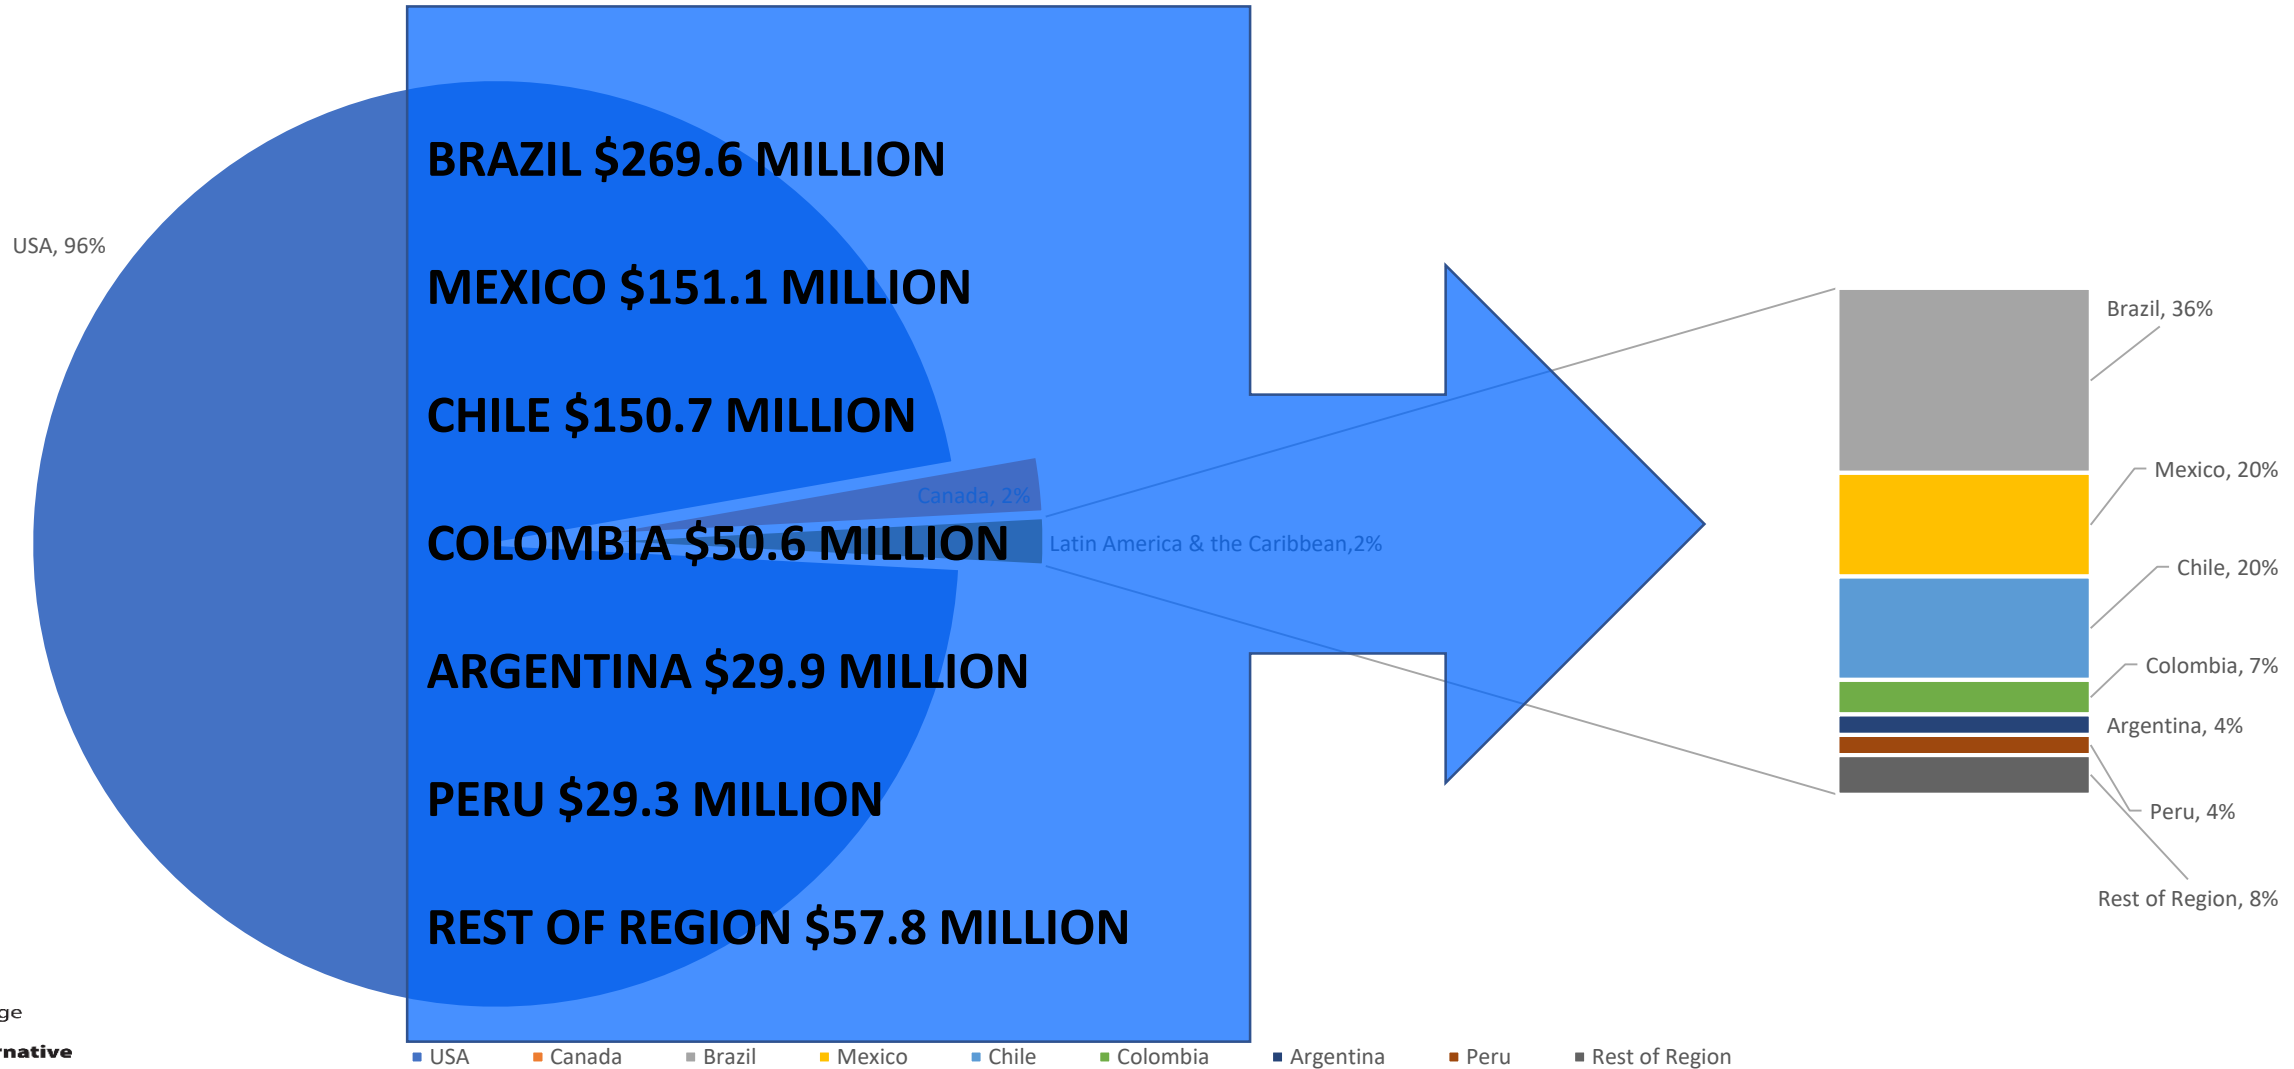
USA, 96%

BRAZIL $269.6 MILLION

MEXICO $151.1 MILLION

CHILE $150.7 MILLION

Canada, 2%

COLOMBIA $50.6 MILLION

Latin America & the Caribbean,2%

ARGENTINA $29.9 MILLION

PERU $29.3 MILLION

REST OF REGION $57.8 MILLION

Brazil, 36%

Mexico, 20%

Chile, 20%

Colombia, 7%

Argentina, 4%

Peru, 4%

Rest of Region, 8%

ge

rnative

USA Canada Brazil Mexico Chile Colombia Argentina Peru Rest of Region